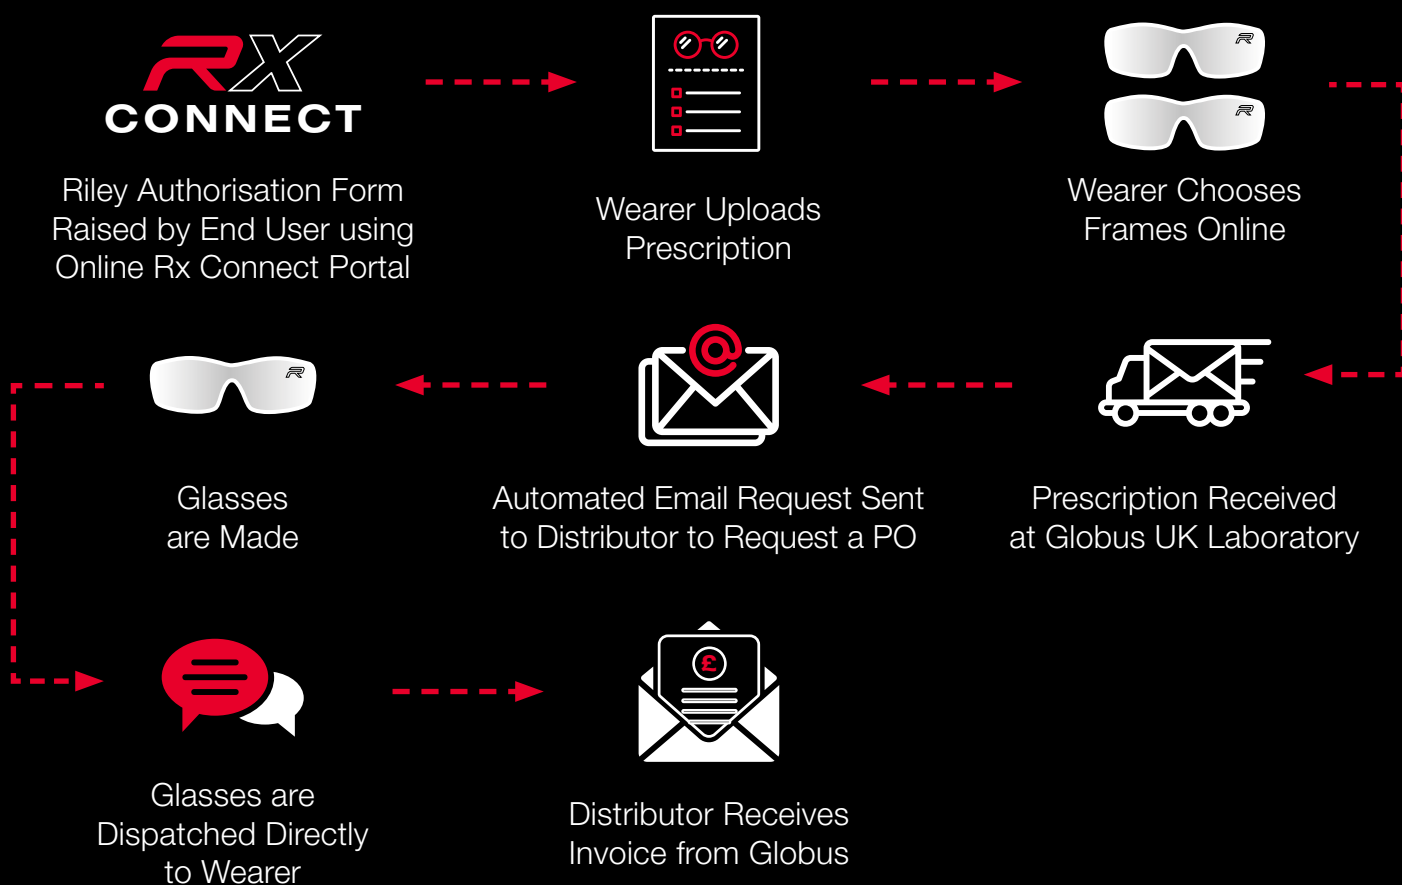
RX CONNECT

Riley Authorisation Form Raised by End User using Online Rx Connect Portal

Wearer Uploads Prescription

Wearer Chooses Frames Online

Prescription Received at Globus UK Laboratory

Automated Email Request Sent to Distributor to Request a PO

Glasses are Made

Glasses are Dispatched Directly to Wearer

£

Distributor Receives Invoice from Globus